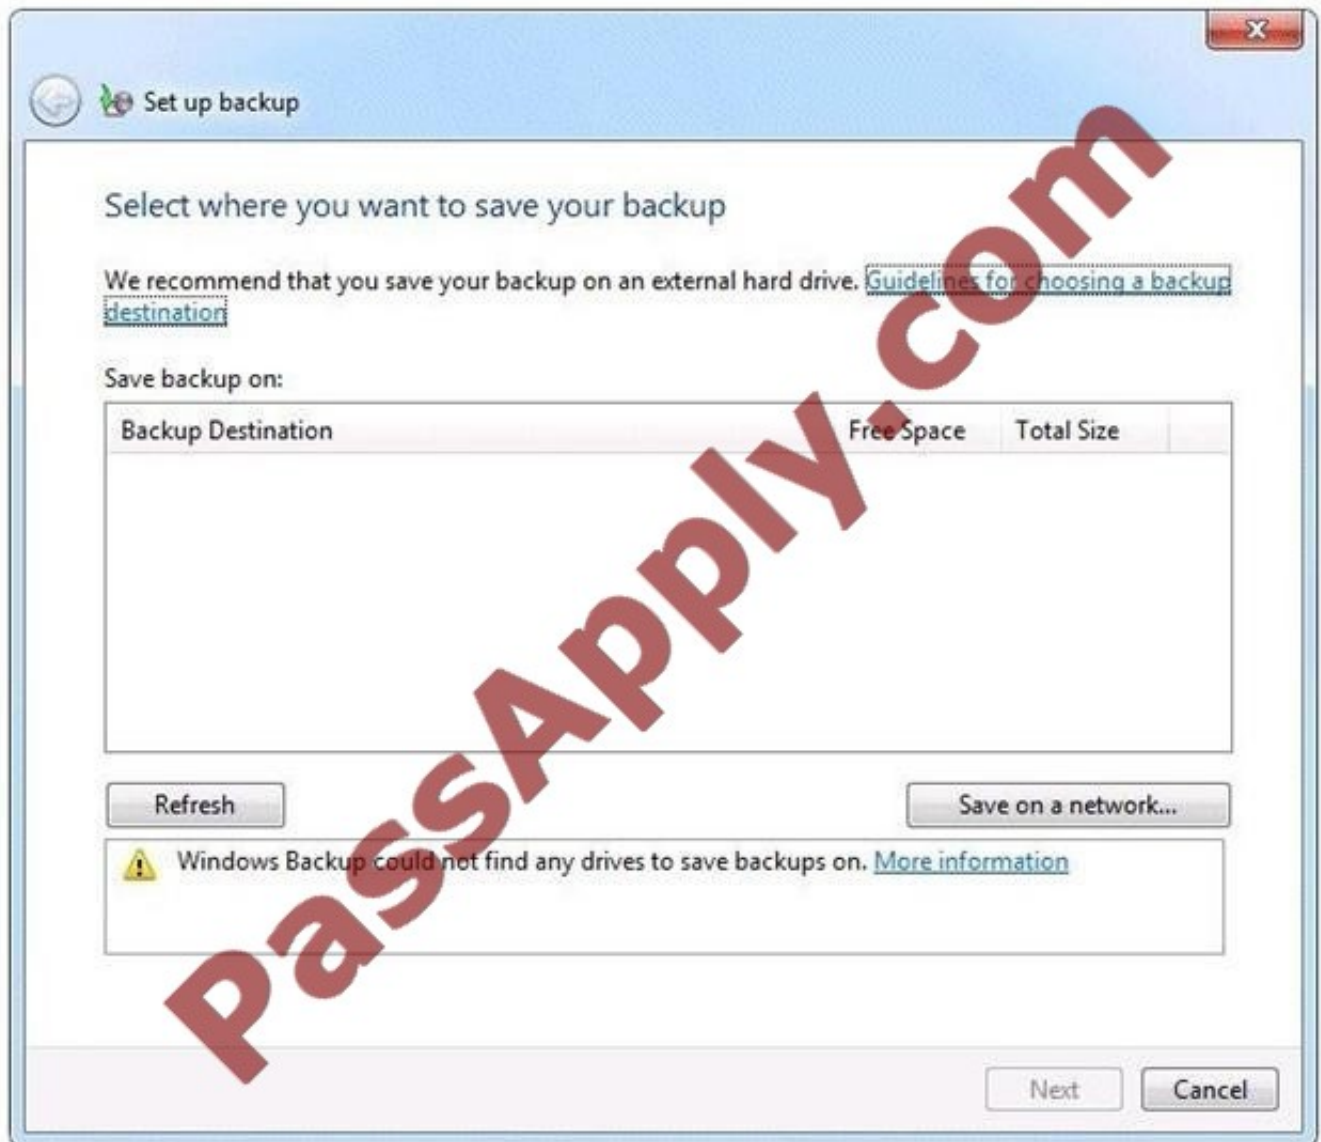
Set up backup

Select where you want to save your backup

We recommend that you save your backup on an external hard drive. Guidelines for choosing a backup destination

Save backup on:

| Backup Destination | Free Space | Total Size |
|---|---|---|

Refresh

Save on a network...

Windows Backup could not find any drives to save backups on. More information

PassApply.com

Next

Cancel